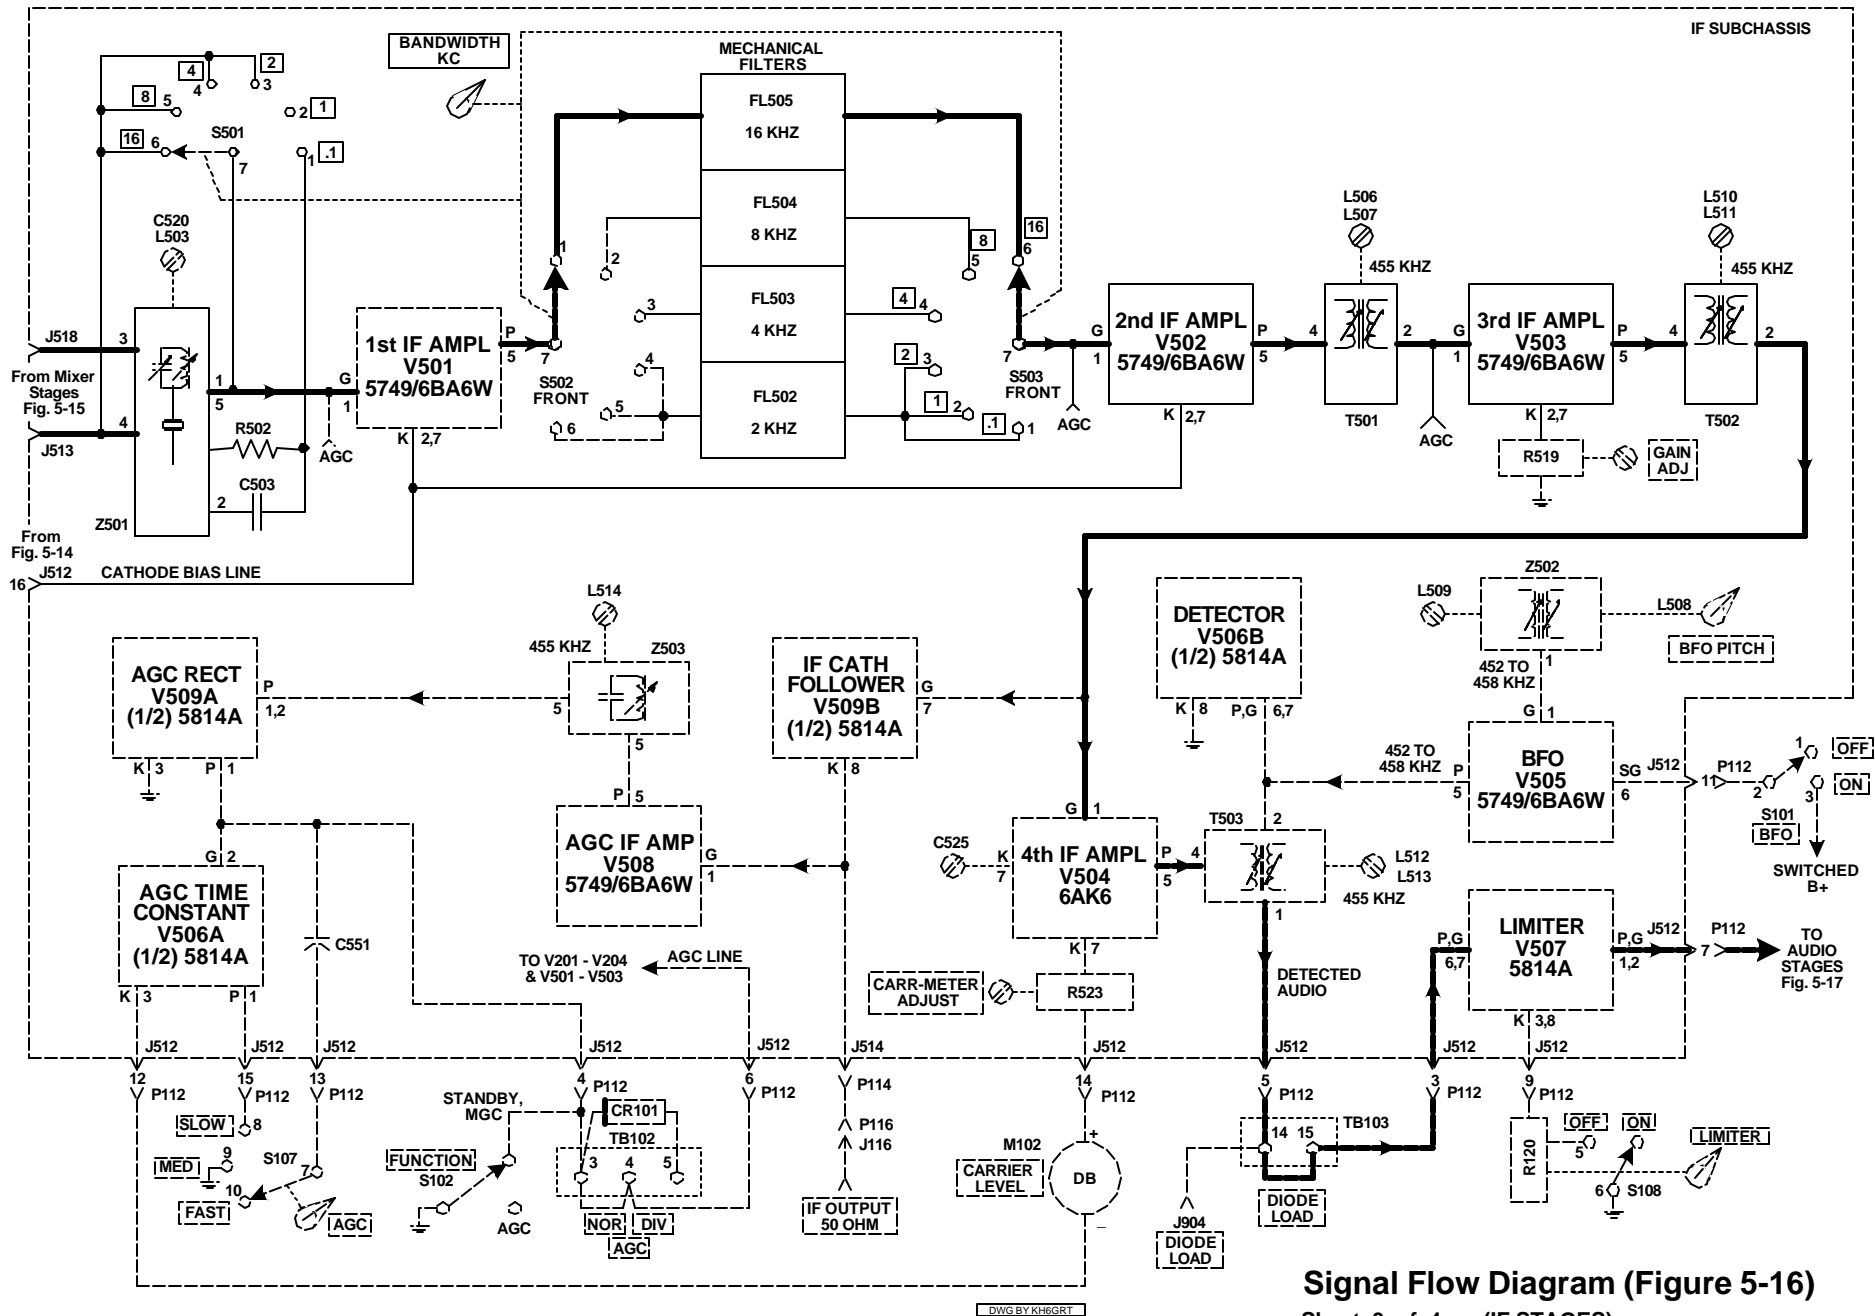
IF SUBCHASSIS

BANDWIDTH KC

MECHANICAL FILTERS

4 2 4 3 8 5 2 1 16 6 S501 7 1 .1

FL505 16 KHZ

FL504 8 KHZ

FL503 4 KHZ

FL502 2 KHZ

C520 L503

J518 3

From Mixer Stages Fig. 5-15

J513 4

1 5

R502

C503

2

Z501

From Fig. 5-14

16 J512 CATHODE BIAS LINE

1st IF AMPL V501 5749/6BA6W

G 1 P 5 K 2,7

AGC

1 2 3 4 5 6 7 S502 FRONT

16 6 8 5 4 4 2 3 1 2 .1 1 7 S503 FRONT

AGC

2nd IF AMPL V502 5749/6BA6W

G 1 P 5 K 2,7

L506 L507 455 KHZ

4 2 T501

AGC

3rd IF AMPL V503 5749/6BA6W

G 1 P 5 K 2,7

R519 GAIN ADJ

L510 L511 455 KHZ

4 2 T502

L514 455 KHZ Z503 5 5

AGC RECT V509A (1/2) 5814A

P 1,2 K 3 P 1

IF CATH FOLLOWER V509B (1/2) 5814A

G 7 K 8

DETECTOR V506B (1/2) 5814A

K 8 P,G 6,7

Z502 L509 L508 BFO PITCH

452 TO 458 KHZ 1

BFO V505 5749/6BA6W

G 1 P 5 SG 6

452 TO 458 KHZ

J512 11 P112 2 1 OFF 3 ON S101 BFO

SWITCHED B+

AGC IF AMP V508 5749/6BA6W

P 5 G 1

G 2

AGC TIME CONSTANT V506A (1/2) 5814A

K 3 P 1

C551

TO V201 - V204 & V501 - V503

AGC LINE

C525

4th IF AMPL V504 6AK6

G 1 K 7 P 5 4 K 7

T503 2 1

L512 L513 455 KHZ

DETECTED AUDIO

LIMITER V507 5814A

P,G 6,7 P,G 1,2 K 3,8

J512 P112 7

TO AUDIO STAGES Fig. 5-17

CARR-METER ADJUST

R523

J512 12 P112 J512 15 P112 J512 13 P112 J512 4 P112 J512 6 P112 J514 P114 J512 14 P112 J512 5 P112 J512 3 P112 J512 9 P112

SLOW 8

MED 9

S107 7

10

FAST

AGC

STANDBY, MGC

CR101

TB102

3 4 5

FUNCTION S102

AGC

NOR DIV

AGC

P116 J116

IF OUTPUT 50 OHM

M102

CARRIER LEVEL

DB

+ –

14 15 TB103

DIODE LOAD

J904 DIODE LOAD

R120

OFF 5 ON

LIMITER

6 S108

DWG BY KH6GRT

Signal Flow Diagram (Figure 5-16)

Sheet 3 of 4 (IF STAGES)